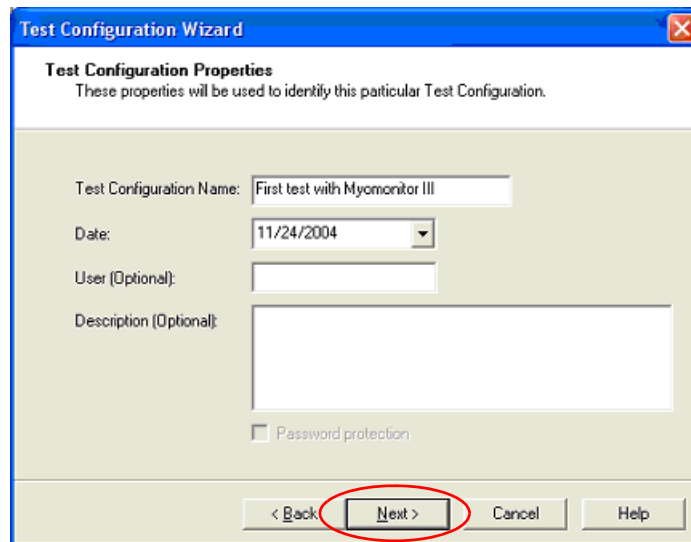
Test Configuration Wizard

Test Configuration Properties
These properties will be used to identify this particular Test Configuration.

Test Configuration Name: First test with Myomonitor III

Date: 11/24/2004

User (Optional):

Description (Optional):

Password protection

< Back

Next >

Cancel

Help